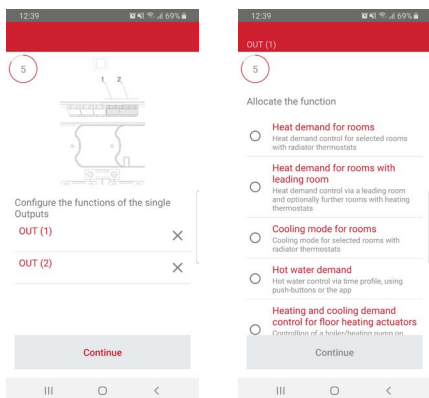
12:39 69%

5

1 2

Configure the functions of the single Outputs

OUT (1) ×

OUT (2) ×

Continue

12:39 69%

OUT (1)

5

Allocate the function

Heat demand for rooms
Heat demand control for selected rooms with radiator thermostats

Heat demand for rooms with leading room
Heat demand control via a leading room and optionally further rooms with heating thermostats

Cooling mode for rooms
Cooling mode for selected rooms with radiator thermostats

Hot water demand
Hot water control via time profile, using push-buttons or the app

Heating and cooling demand control for floor heating actuators
Controlling of a boiler/heating pump on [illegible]

Continue